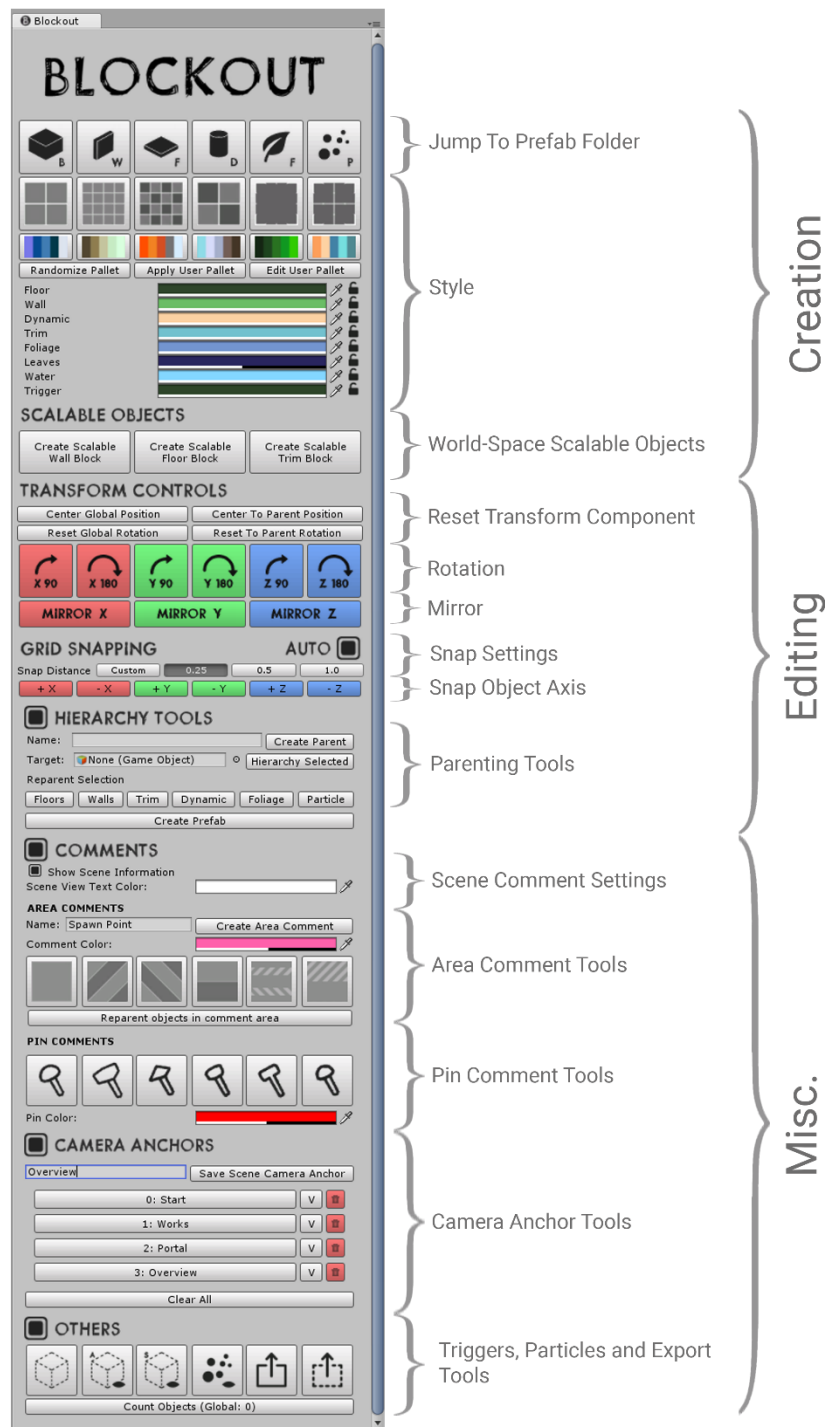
Blockout

BLOCKOUT

B W F D F P

Randomize Pallet
Apply User Pallet
Edit User Pallet

Floor
Wall
Dynamic
Trim
Foliage
Leaves
Water
Trigger

SCALABLE OBJECTS

Create Scalable Wall Block
Create Scalable Floor Block
Create Scalable Trim Block

TRANSFORM CONTROLS

Center Global Position
Center To Parent Position
Reset Global Rotation
Reset To Parent Rotation

X 90
X 180
Y 90
Y 180
Z 90
Z 180

MIRROR X
MIRROR Y
MIRROR Z

GRID SNAPPING
AUTO

Snap Distance
Custom
0.25
0.5
1.0

+ X
- X
+ Y
- Y
+ Z
- Z

HIERARCHY TOOLS

Name:
Create Parent
Target:
None (Game Object)
Hierarchy Selected
Reparent Selection
Floors
Walls
Trim
Dynamic
Foliage
Particle
Create Prefab

COMMENTS

Show Scene Information
Scene View Text Color:

AREA COMMENTS
Name: Spawn Point
Create Area Comment
Comment Color:

Reparent objects in comment area

PIN COMMENTS

Pin Color:

CAMERA ANCHORS

Overview
Save Scene Camera Anchor
0: Start
V
1: Works
V
2: Portal
V
3: Overview
V
Clear All

OTHERS

Count Objects (Global: 0)

Jump To Prefab Folder

Style

World-Space Scalable Objects

Reset Transform Component

Rotation

Mirror

Snap Settings

Snap Object Axis

Parenting Tools

Scene Comment Settings

Area Comment Tools

Pin Comment Tools

Camera Anchor Tools

Triggers, Particles and Export Tools

Creation

Editing

Misc.